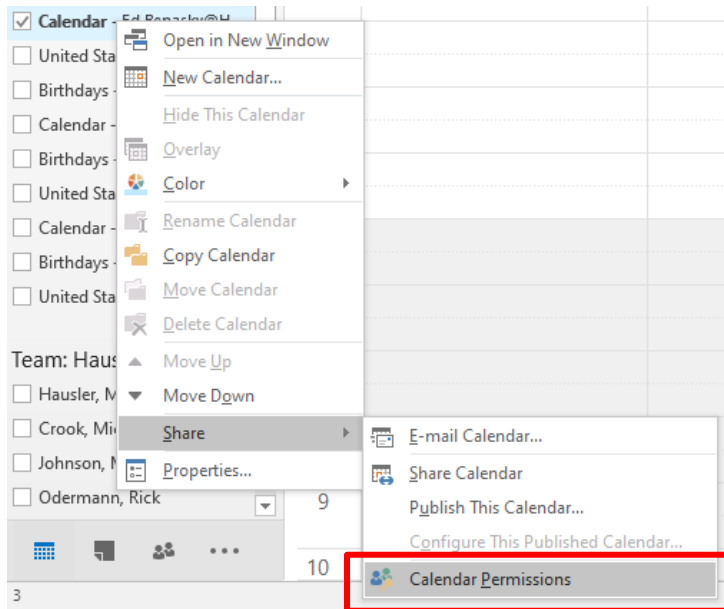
Calendar - Ed Banasky@H
United Sta
Birthdays
Calendar
Birthdays
United Sta
Calendar
Birthdays
United Sta

Team: Haus
Hausler, M
Crook, Mi
Johnson,
Odermann, Rick

Open in New Window
New Calendar...
Hide This Calendar
Overlay
Color
Rename Calendar
Copy Calendar
Move Calendar
Delete Calendar
Move Up
Move Down
Share
Properties...

E-mail Calendar...
Share Calendar
Publish This Calendar...
Configure This Published Calendar...
Calendar Permissions

9
10
3